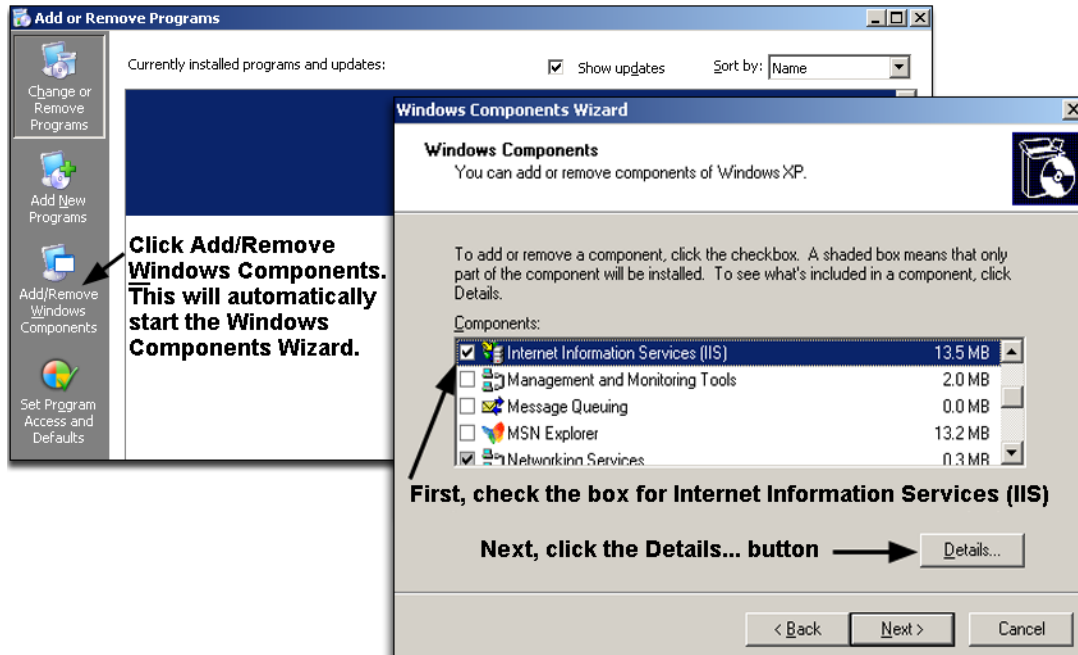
Add or Remove Programs

Change or Remove Programs

Add New Programs

Add/Remove Windows Components

Set Program Access and Defaults

Currently installed programs and updates:

Show updates

Sort by: Name

Click Add/Remove Windows Components. This will automatically start the Windows Components Wizard.

Windows Components Wizard

Windows Components

You can add or remove components of Windows XP.

To add or remove a component, click the checkbox. A shaded box means that only part of the component will be installed. To see what's included in a component, click Details.

Components:

| | | |
|---|---|---|
| ☑ | Internet Information Services (IIS) | 13.5 MB |
| ☐ | Management and Monitoring Tools | 2.0 MB |
| ☐ | Message Queuing | 0.0 MB |
| ☐ | MSN Explorer | 13.2 MB |
| ☑ | Networking Services | 0.3 MB |

First, check the box for Internet Information Services (IIS)

Next, click the Details... button

Details...

< Back

Next >

Cancel